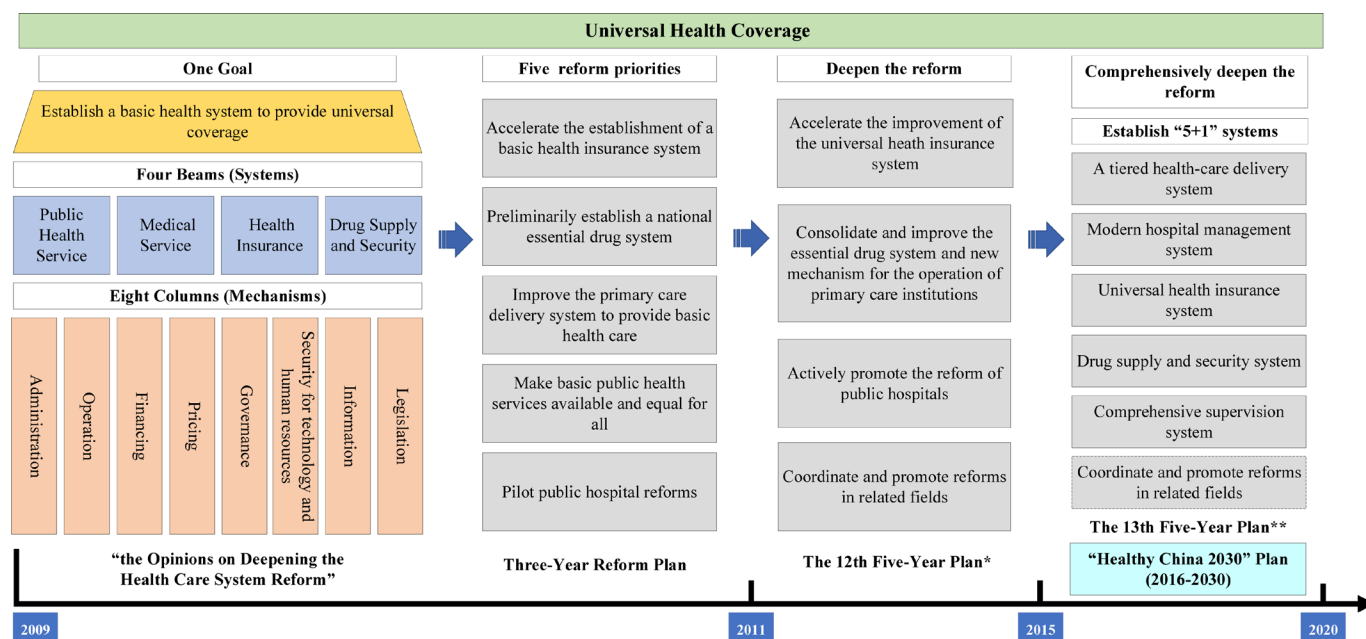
Universal Health Coverage

One Goal

Establish a basic health system to provide universal coverage

Four Beams (Systems)

Public Health Service

Medical Service

Health Insurance

Drug Supply and Security

Eight Columns (Mechanisms)

Administration

Operation

Financing

Pricing

Governance

Security for technology and human resources

Information

Legislation

"the Opinions on Deepening the Health Care System Reform"

Five reform priorities

Accelerate the establishment of a basic health insurance system

Preliminarily establish a national essential drug system

Improve the primary care delivery system to provide basic health care

Make basic public health services available and equal for all

Pilot public hospital reforms

Three-Year Reform Plan

Deepen the reform

Accelerate the improvement of the universal heath insurance system

Consolidate and improve the essential drug system and new mechanism for the operation of primary care institutions

Actively promote the reform of public hospitals

Coordinate and promote reforms in related fields

The 12th Five-Year Plan*

Comprehensively deepen the reform

Establish "5+1" systems

A tiered health-care delivery system

Modern hospital management system

Universal health insurance system

Drug supply and security system

Comprehensive supervision system

Coordinate and promote reforms in related fields

The 13th Five-Year Plan**

"Healthy China 2030" Plan (2016-2030)

2009

2011

2015

2020